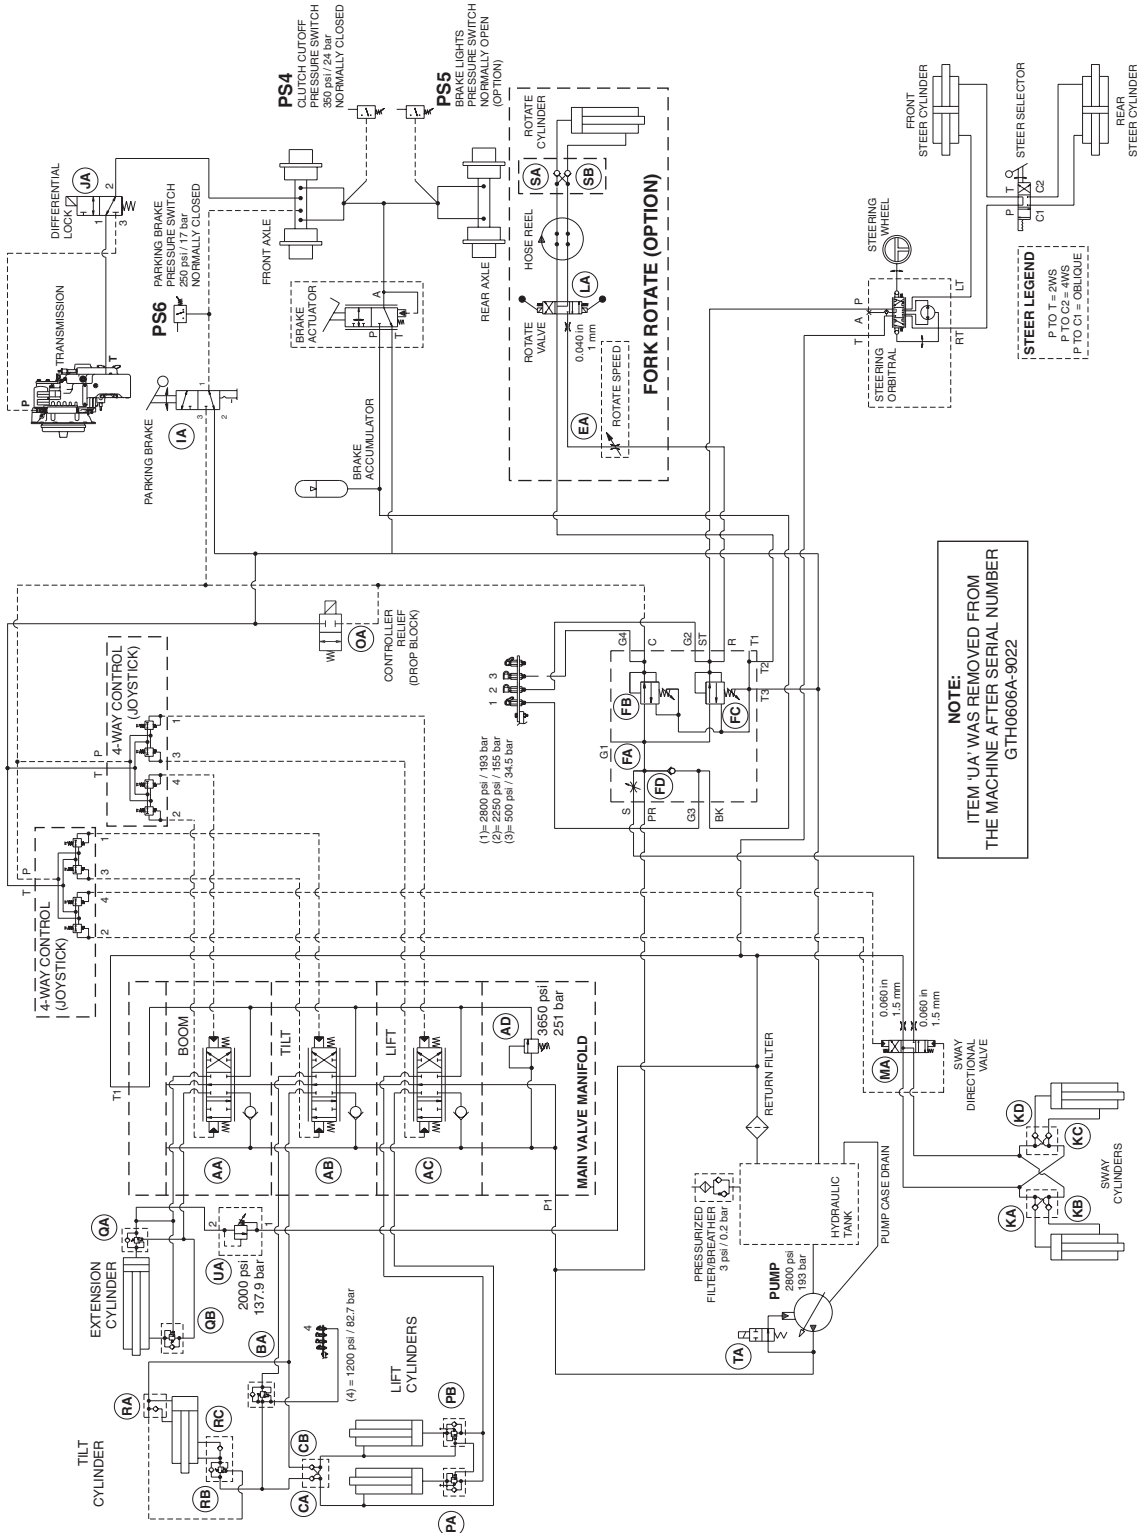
PS4
CLUTCH CUTOFF
PRESSURE SWITCH
350 psi / 24 bar
NORMALLY CLOSED

PS5
BRAKE LIGHTS
PRESSURE SWITCH
NORMALLY OPEN
(OPTION)

ROTATE CYLINDER
SA
SB
HOSE REEL
LA
ROTATE VALVE
0.040 in
1 mm
EA
ROTATE SPEED
FORK ROTATE (OPTION)

FRONT STEER CYLINDER
STEER SELECTOR
REAR STEER CYLINDER
T Q
P
C2
C1
STEERING WHEEL
STEER LEGEND
P TO T = 2WS
P TO C2 = 4WS
P TO C1 = OBLIQUE
LT
RT
T A P
STEERING ORBITRAL

DIFFERENTIAL LOCK
JA
2
1
3
PARKING BRAKE PRESSURE SWITCH
250 psi / 17 bar
NORMALLY CLOSED
PS6
TRANSMISSION
P
T
FRONT AXLE
REAR AXLE
BRAKE ACTUATOR
A
P
T
PARKING BRAKE
IA
1
2
3
BRAKE ACCUMULATOR

4-WAY CONTROL
(JOYSTICK)
T
P
1
2
3
4
OA
CONTROLLER RELIEF
(DROP BLOCK)

1 2 3
(1)= 2800 psi / 193 bar
(2)= 2250 psi / 155 bar
(3)= 500 psi / 34.5 bar
G4
C
G2
ST
R
T1
T2
T3
FB
FC
G1
FA
FD
S
PR
G3
BK

NOTE:
ITEM 'UA' WAS REMOVED FROM
THE MACHINE AFTER SERIAL NUMBER
GTH0606A-9022

4-WAY CONTROL
(JOYSTICK)
T
P
1
2
3
4

T1
BOOM
TILT
LIFT
AD
3650 psi
251 bar
AA
AB
AC
MAIN VALVE MANIFOLD
P1
RETURN FILTER
0.060 in
1.5 mm
0.060 in
1.5 mm
MA
SWAY DIRECTIONAL VALVE
KD
KC
KA
KB
SWAY CYLINDERS

QA
EXTENSION CYLINDER
QB
UA
2000 psi
137.9 bar
2
1
BA
4
(4) = 1200 psi / 82.7 bar
LIFT CYLINDERS
PRESSURIZED FILTER/BREATHER
3 psi / 0.2 bar
HYDRAULIC TANK
PUMP CASE DRAIN
PUMP
2800 psi
193 bar
TA
TILT CYLINDER
RA
RC
RB
CB
CA
PB
PA